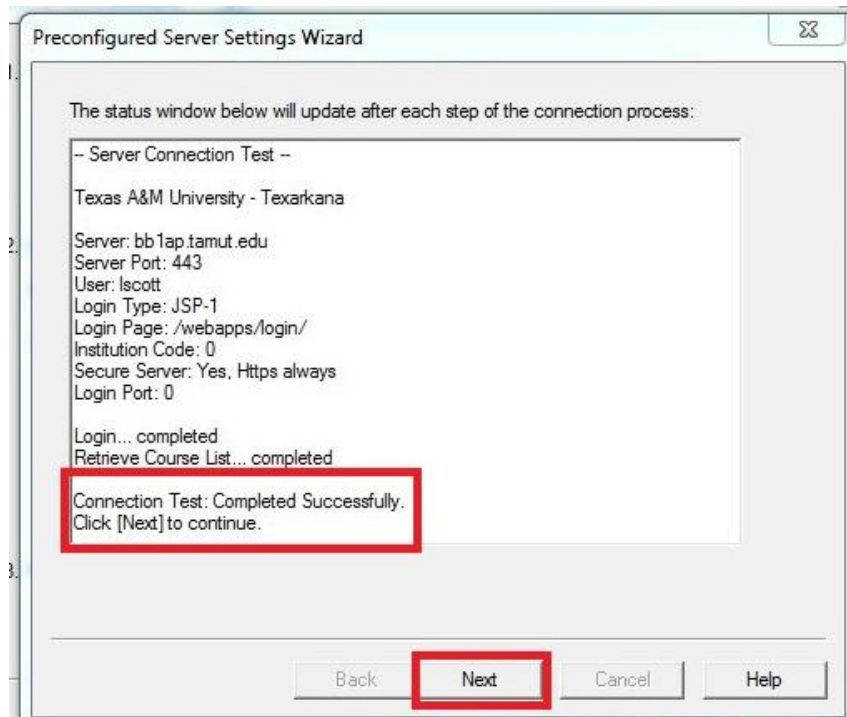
Preconfigured Server Settings Wizard

The status window below will update after each step of the connection process:

-- Server Connection Test --

Texas A&M University - Texarkana

Server: bb1ap.tamut.edu
Server Port: 443
User: lscott
Login Type: JSP-1
Login Page: /webapps/login/
Institution Code: 0
Secure Server: Yes, Https always
Login Port: 0

Login... completed
Retrieve Course List... completed

Connection Test: Completed Successfully.
Click [Next] to continue.

Back
Next
Cancel
Help